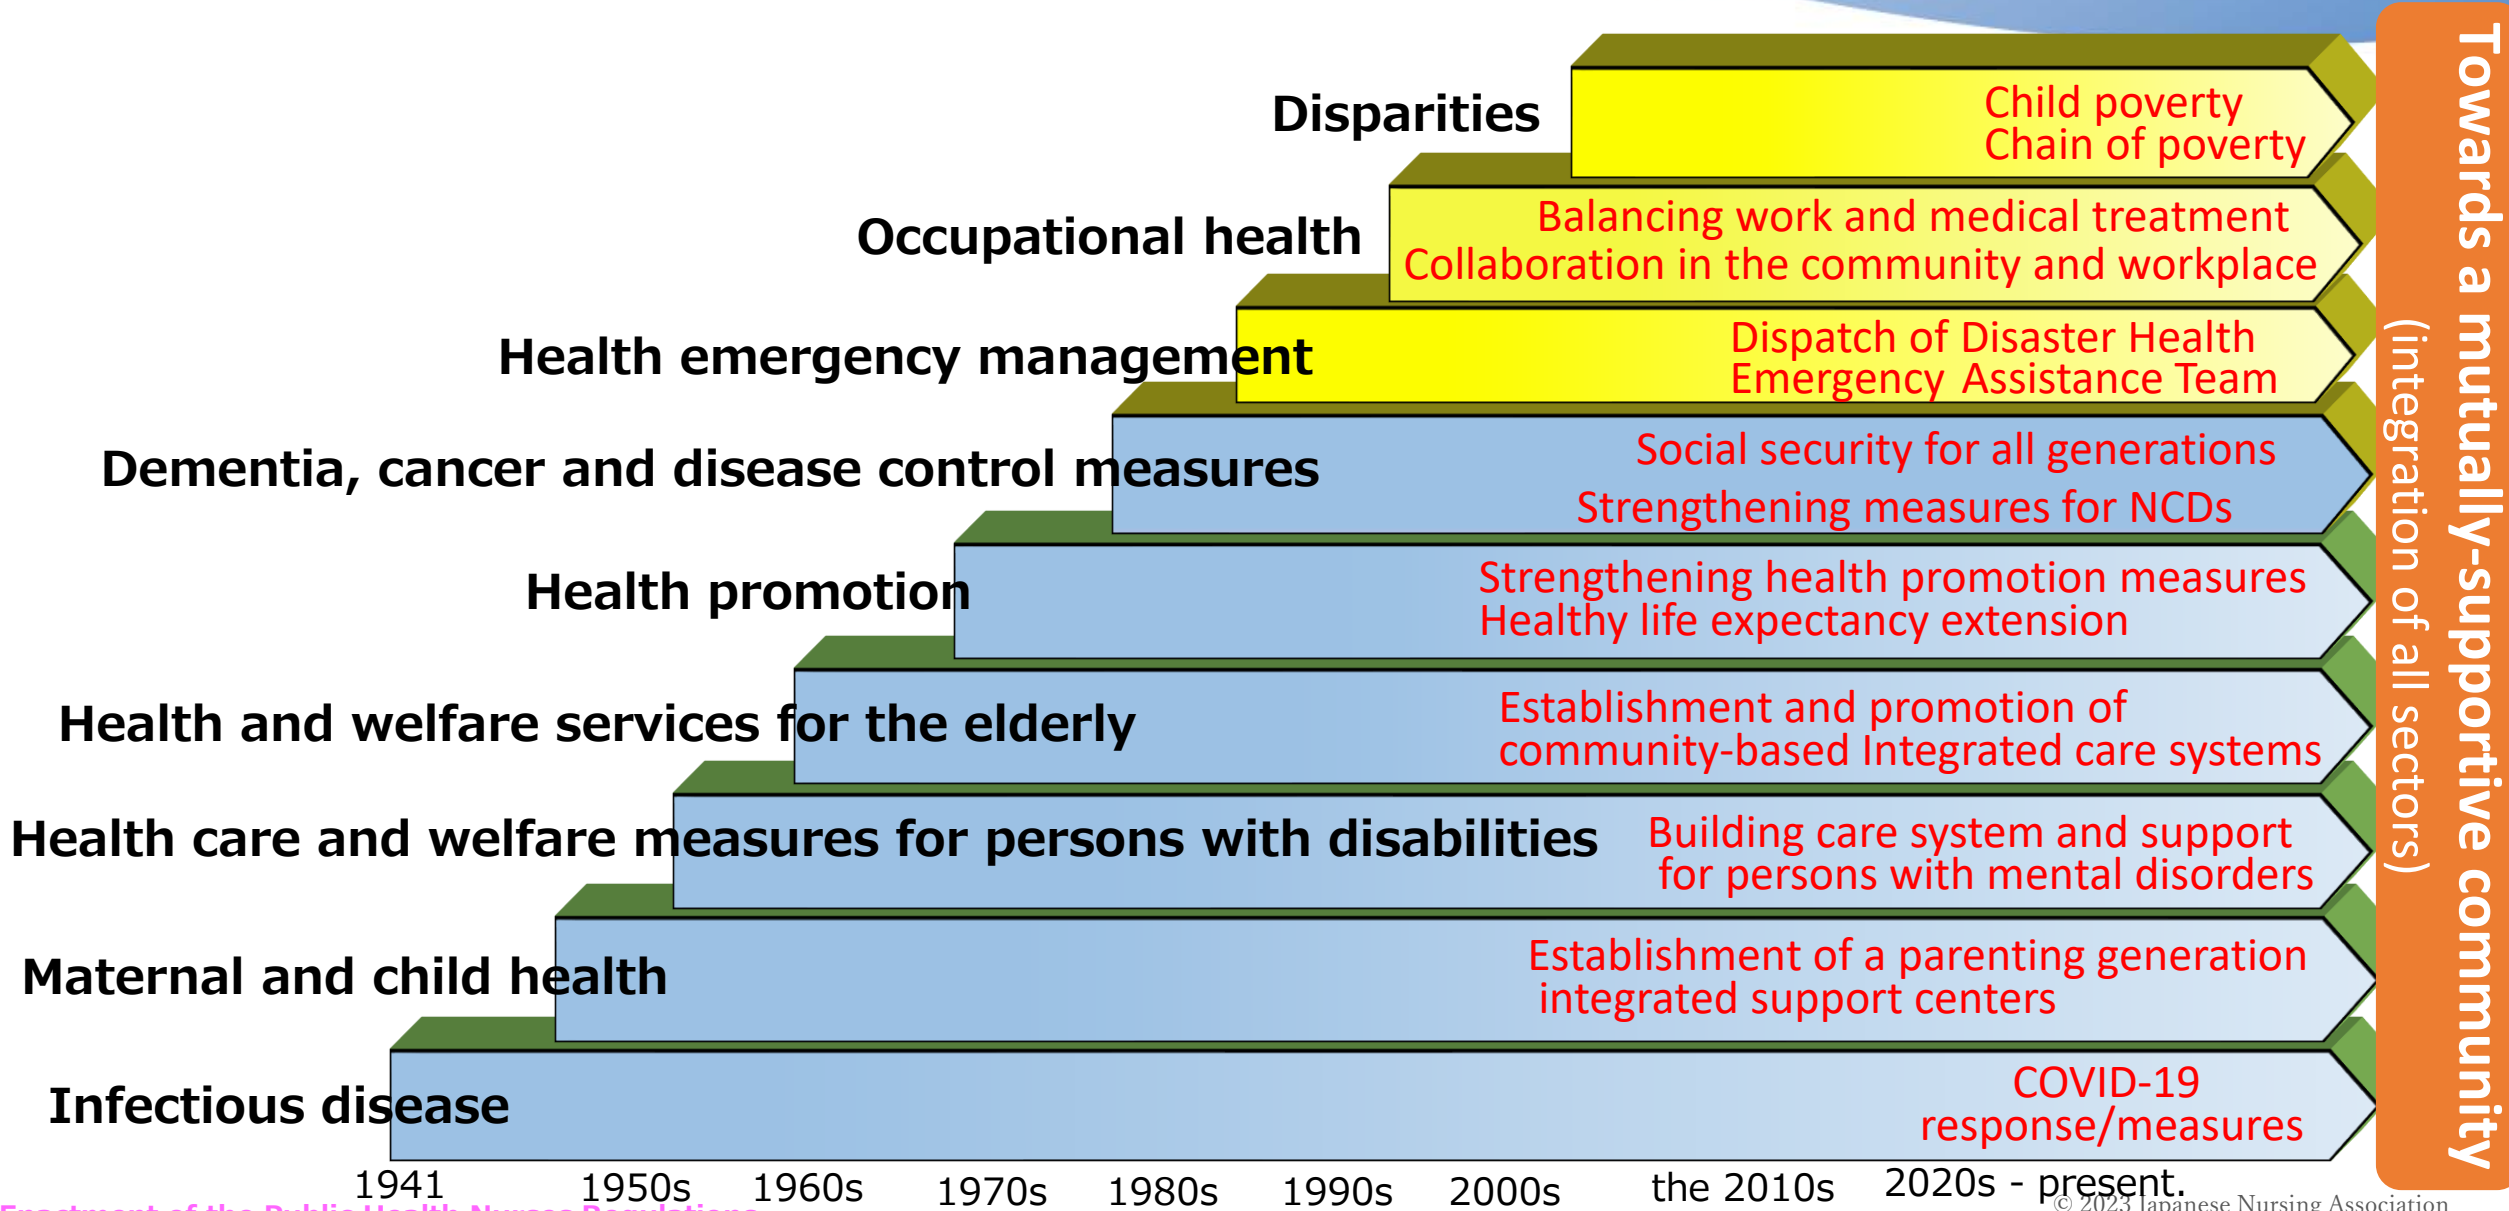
Disparities
Child poverty
Chain of poverty

Occupational health
Balancing work and medical treatment
Collaboration in the community and workplace

Health emergency management
Dispatch of Disaster Health Emergency Assistance Team

Dementia, cancer and disease control measures
Social security for all generations
Strengthening measures for NCDs

Health promotion
Strengthening health promotion measures
Healthy life expectancy extension

Health and welfare services for the elderly
Establishment and promotion of community-based Integrated care systems

Health care and welfare measures for persons with disabilities
Building care system and support for persons with mental disorders

Maternal and child health
Establishment of a parenting generation integrated support centers

Infectious disease
COVID-19 response/measures

Towards a mutually-supportive community
(integration of all sectors)

1941 1950s 1960s 1970s 1980s 1990s 2000s the 2010s 2020s - present.

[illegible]

© 2023 Japanese Nursing Association